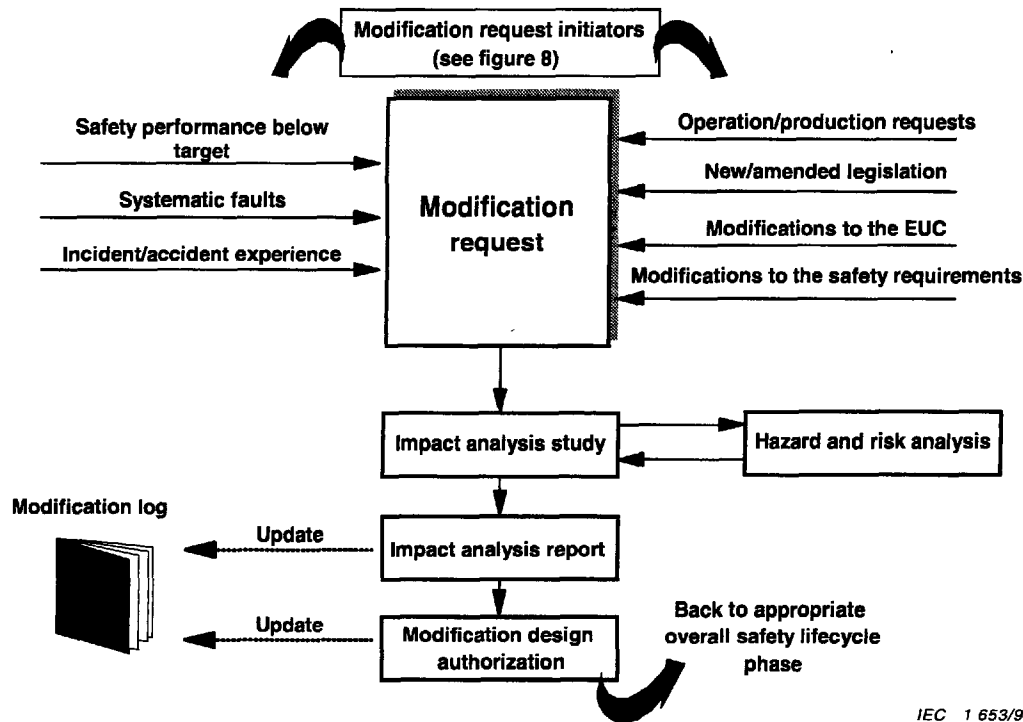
Modification request initiators (see figure 8)

Safety performance below target

Systematic faults

Incident/accident experience

Modification request

Operation/production requests

New/amended legislation

Modifications to the EUC

Modifications to the safety requirements

Impact analysis study

Hazard and risk analysis

Modification log

Update

Impact analysis report

Update

Modification design authorization

Back to appropriate overall safety lifecycle phase

IEC 1 653/9